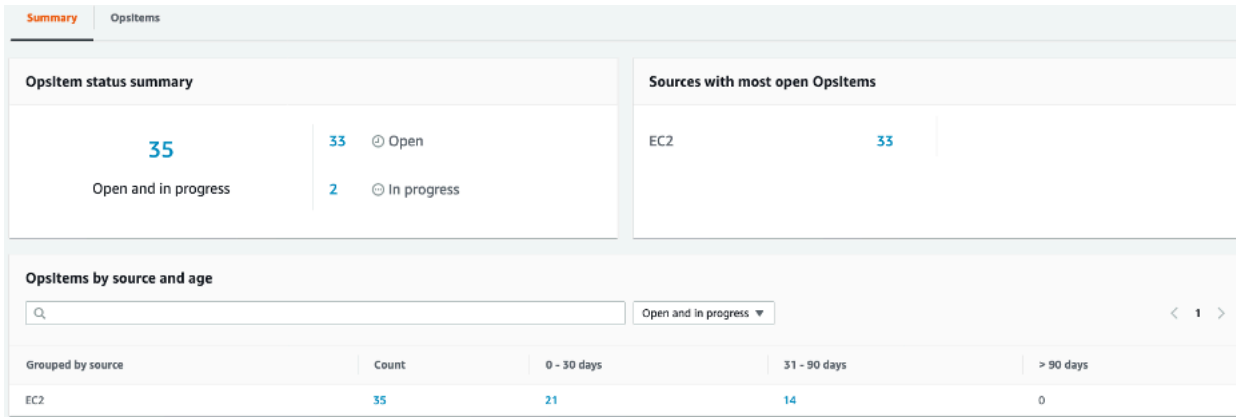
Summary OpsItems

OpsItem status summary

35
Open and in progress

33 Open
2 In progress

Sources with most open OpsItems

EC2 33

OpsItems by source and age

Open and in progress ▼

< 1 >

| Grouped by source | Count | 0 - 30 days | 31 - 90 days | > 90 days |
|---|---|---|---|---|
| EC2 | 35 | 21 | 14 | 0 |